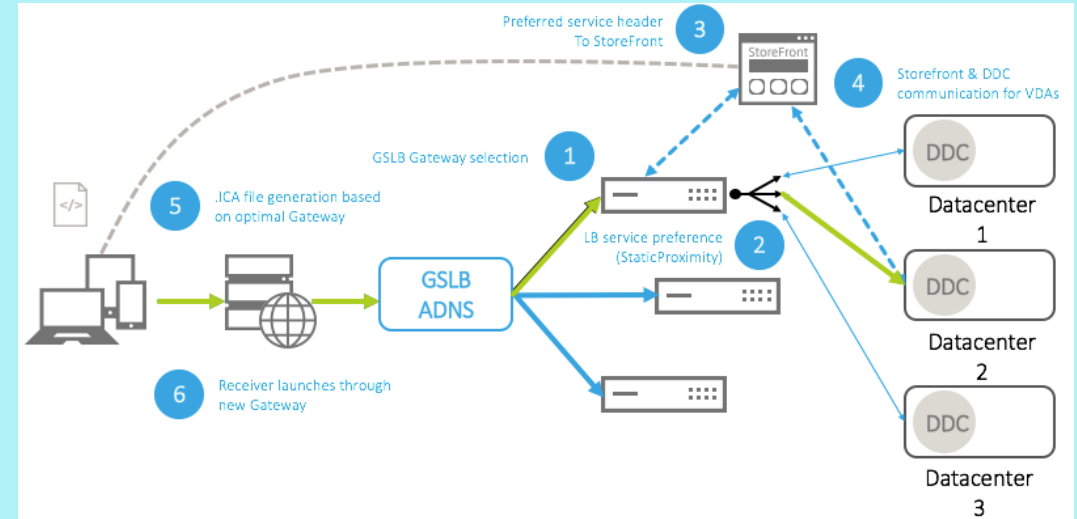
Preferred service header
To StoreFront

3

StoreFront

4

Storefront & DDC communication for VDAs

DDC

GSLB Gateway selection

1

Datacenter 1

</>

5

.ICA file generation based on optimal Gateway

LB service preference (StaticProximity)

2

GSLB ADNS

DDC

Datacenter 2

6

Receiver launches through new Gateway

DDC

Datacenter 3